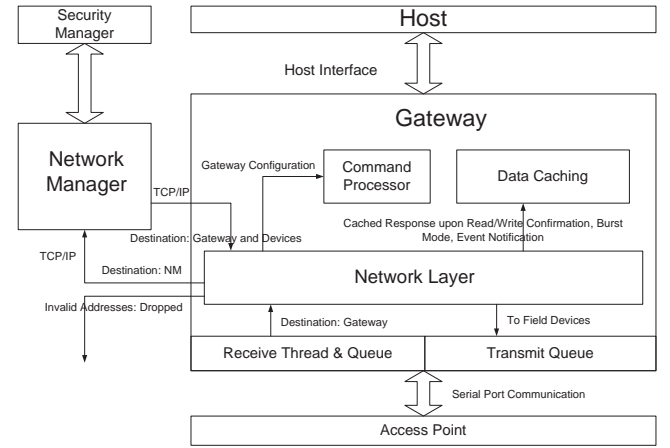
Security Manager

Host

Host Interface

Gateway

Network Manager

Gateway Configuration

Command Processor

Data Caching

TCP/IP

Cached Response upon Read/Write Confirmation, Burst Mode, Event Notification

Destination: Gateway and Devices

TCP/IP

Destination: NM

Network Layer

Invalid Addresses: Dropped

Destination: Gateway

To Field Devices

Receive Thread & Queue

Transmit Queue

Serial Port Communication

Access Point